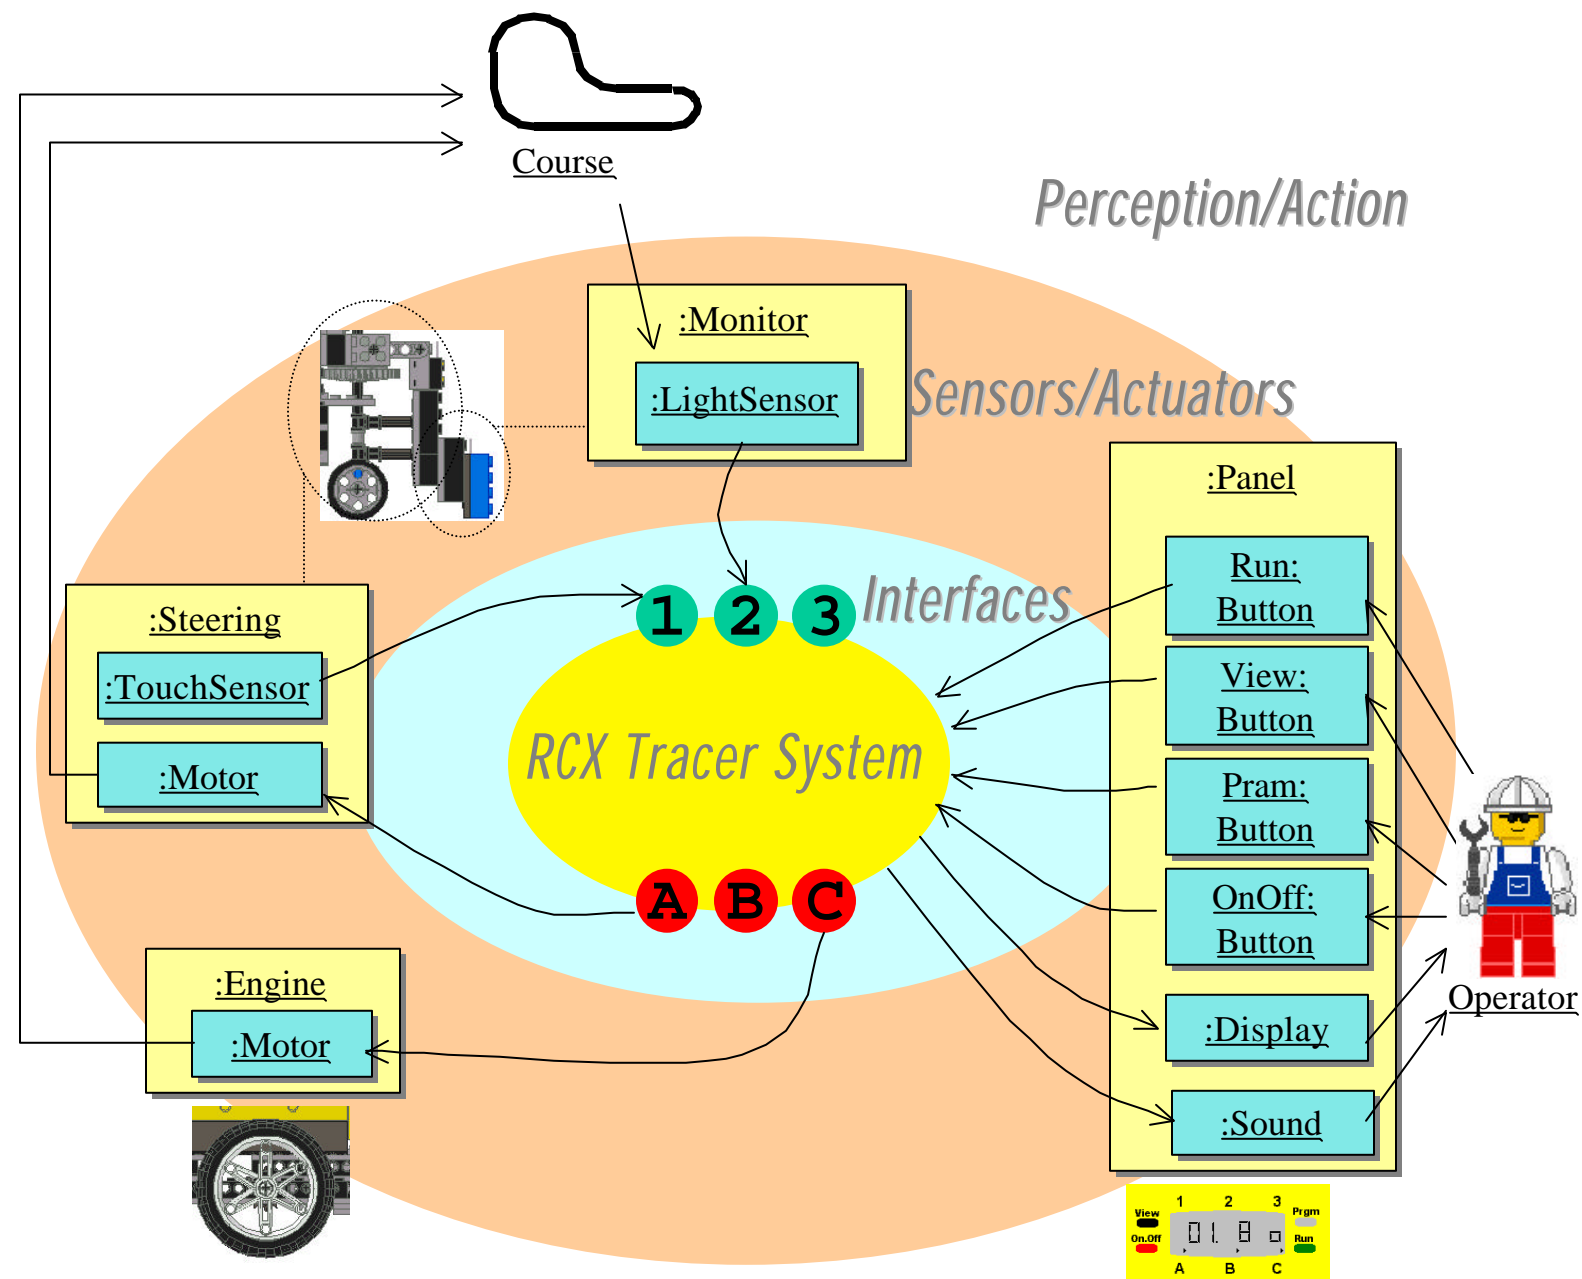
Course

Perception/Action

:Monitor

:LightSensor

Sensors/Actuators

:Panel

Run: Button

View: Button

Pram: Button

OnOff: Button

:Display

:Sound

Interfaces

1 2 3

RCX Tracer System

A B C

:Steering

:TouchSensor

:Motor

:Engine

:Motor

Operator

View
On.Off
1 2 3
Prgm
Run
01. 8
A B C